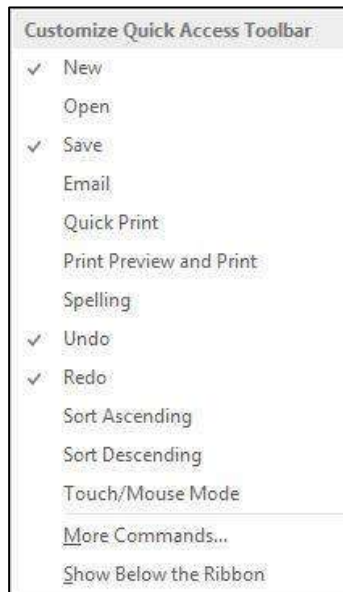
Customize Quick Access Toolbar

✓ New

Open

✓ Save

Email

Quick Print

Print Preview and Print

Spelling

✓ Undo

✓ Redo

Sort Ascending

Sort Descending

Touch/Mouse Mode

More Commands...

Show Below the Ribbon